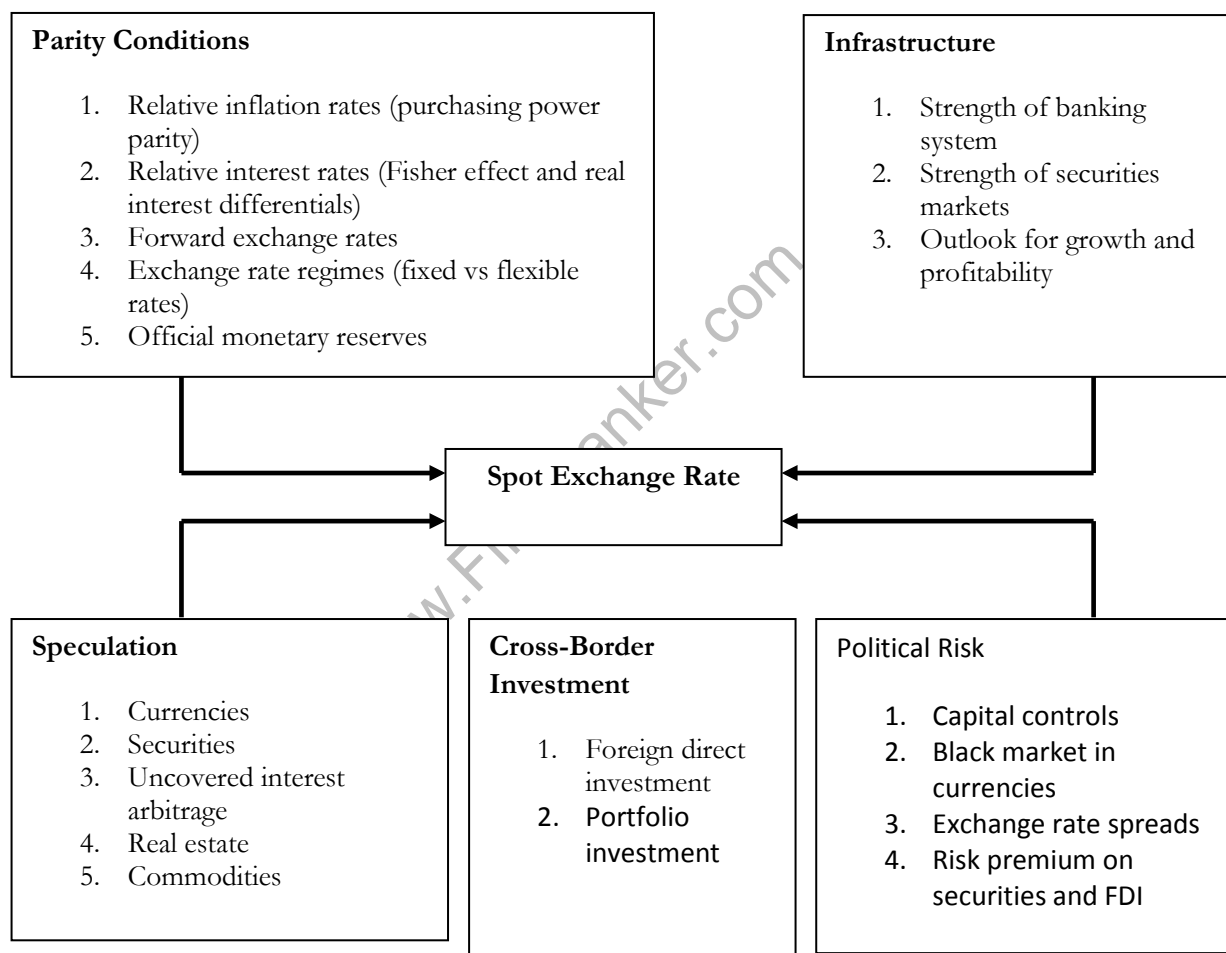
**Parity Conditions**

1. Relative inflation rates (purchasing power parity)
2. Relative interest rates (Fisher effect and real interest differentials)
3. Forward exchange rates
4. Exchange rate regimes (fixed vs flexible rates)
5. Official monetary reserves

**Infrastructure**

1. Strength of banking system
2. Strength of securities markets
3. Outlook for growth and profitability

www.FinBanker.com

**Spot Exchange Rate**

**Speculation**

1. Currencies
2. Securities
3. Uncovered interest arbitrage
4. Real estate
5. Commodities

**Cross-Border Investment**

1. Foreign direct investment
2. Portfolio investment

Political Risk

1. Capital controls
2. Black market in currencies
3. Exchange rate spreads
4. Risk premium on securities and FDI